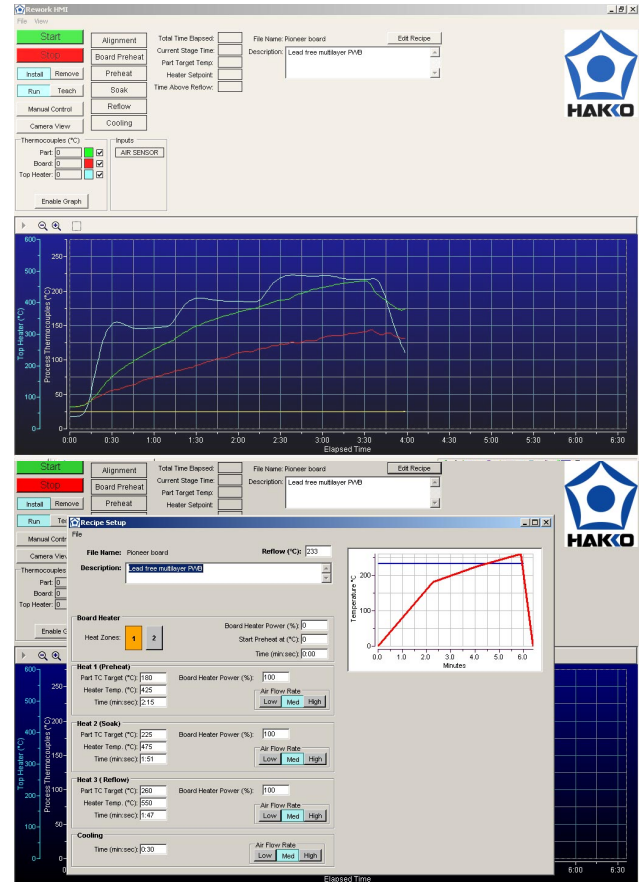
Rework HMI
File View

Start
Stop
Install Remove
Run Teach
Manual Control
Camera View

Alignment
Board Preheat
Preheat
Soak
Reflow
Cooling

Total Time Elapsed:
Current Stage Time:
Part Target Temp:
Heater Setpoint:
Time Above Reflow:

File Name: Pioneer board
Edit Recipe
Description: Lead free multilayer PWB

HAKKO

Thermocouples (°C)
Part: 0
Board: 0
Top Heater: 0
Enable Graph

Inputs
AIR SENSOR

Top Heater (°C)
600
500
400
300
200
100
0

Process Thermocouples (°C)
250
200
150
100
50
0

0:00 0:30 1:00 1:30 2:00 2:30 3:00 3:30 4:00 4:30 5:00 5:30 6:00 6:30
Elapsed Time

Start
Stop
Install Remove
Run Teach
Manual Contr
Camera View
Thermocouples
Part: 0
Board: 0
Top Heater: 0
Enable G

Alignment
Board Preheat
Preheat
Soak
Reflow
Cooling

Total Time Elapsed:
Current Stage Time:
Part Target Temp:
Heater Setpoint:

File Name: Pioneer board
Edit Recipe
Description: Lead free multilayer PWB

HAKKO

Recipe Setup
File

File Name: Pioneer board
Reflow (°C): 233
Description: Lead free multilayer PWB

Board Heater
Heat Zones: 1 2
Board Heater Power (%): 0
Start Preheat at (°C): 0
Time (min:sec): 0:00

Heat 1 (Preheat)
Part TC Target (°C): 180
Heater Temp. (°C): 425
Time (min:sec): 2:15
Board Heater Power (%): 100
Air Flow Rate
Low Med High

Heat 2 (Soak)
Part TC Target (°C): 225
Heater Temp. (°C): 475
Time (min:sec): 1:51
Board Heater Power (%): 100
Air Flow Rate
Low Med High

Heat 3 ( Reflow)
Part TC Target (°C): 260
Heater Temp. (°C): 550
Time (min:sec): 1:47
Board Heater Power (%): 100
Air Flow Rate
Low Med High

Cooling
Time (min:sec): 0:30
Air Flow Rate
Low Med High

Temperature °C
200
100
0
0.0 1.0 2.0 3.0 4.0 5.0 6.0
Minutes

Top Heater (°C)
600
500
400
300
200
100
0

Process Thermocouples (°C)
250
200
150
100
50
0

6:00 6:30
Elapsed Time